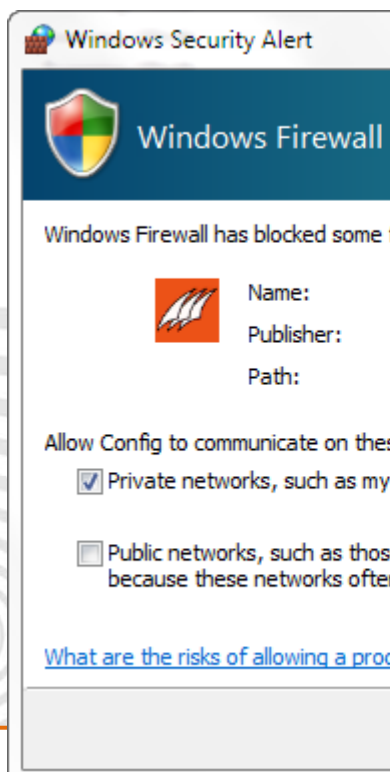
Windows Security Alert

Windows Firewall

Windows Firewall has blocked some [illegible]

Name:

Publisher:

Path:

Allow Config to communicate on thes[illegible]

Private networks, such as my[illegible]

Public networks, such as thos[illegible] because these networks ofte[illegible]

What are the risks of allowing a pro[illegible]